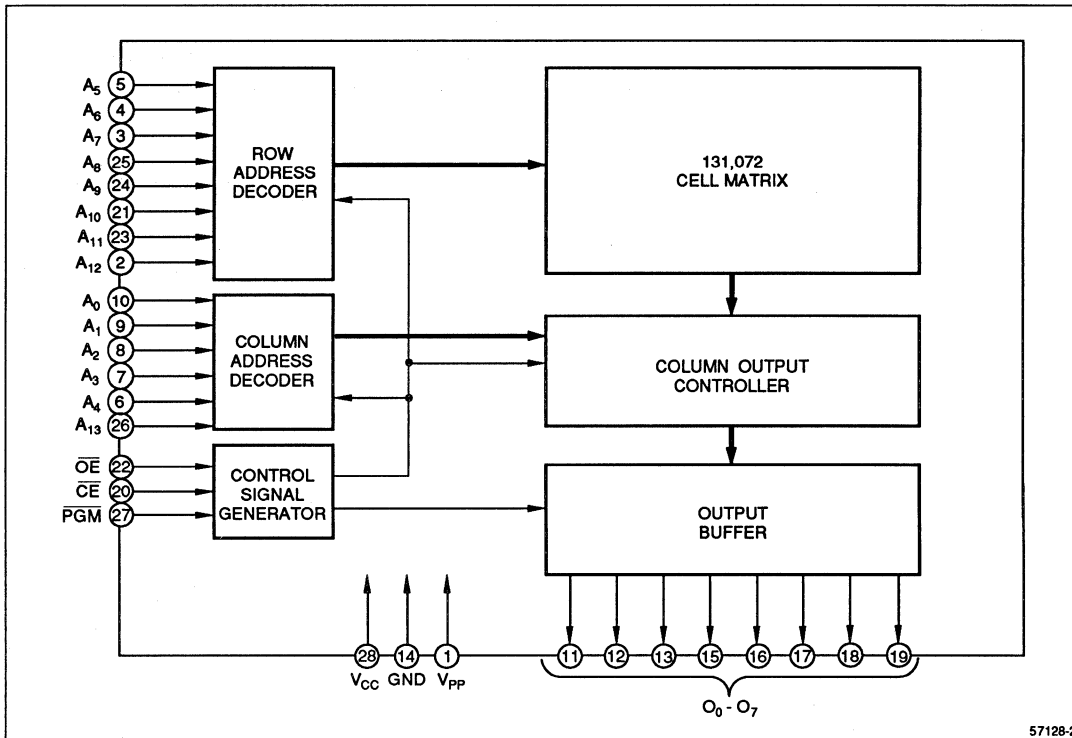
$A_5$ 5
$A_6$ 4
$A_7$ 3
$A_8$ 25
$A_9$ 24
$A_{10}$ 21
$A_{11}$ 23
$A_{12}$ 2

ROW ADDRESS DECODER

131,072 CELL MATRIX

$A_0$ 10
$A_1$ 9
$A_2$ 8
$A_3$ 7
$A_4$ 6
$A_{13}$ 26

COLUMN ADDRESS DECODER

COLUMN OUTPUT CONTROLLER

$\overline{OE}$ 22
$\overline{CE}$ 20
$\overline{PGM}$ 27

CONTROL SIGNAL GENERATOR

OUTPUT BUFFER

28 14 1
$V_{CC}$ GND $V_{PP}$

11 12 13 15 16 17 18 19
$O_0$ - $O_7$

57128-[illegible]